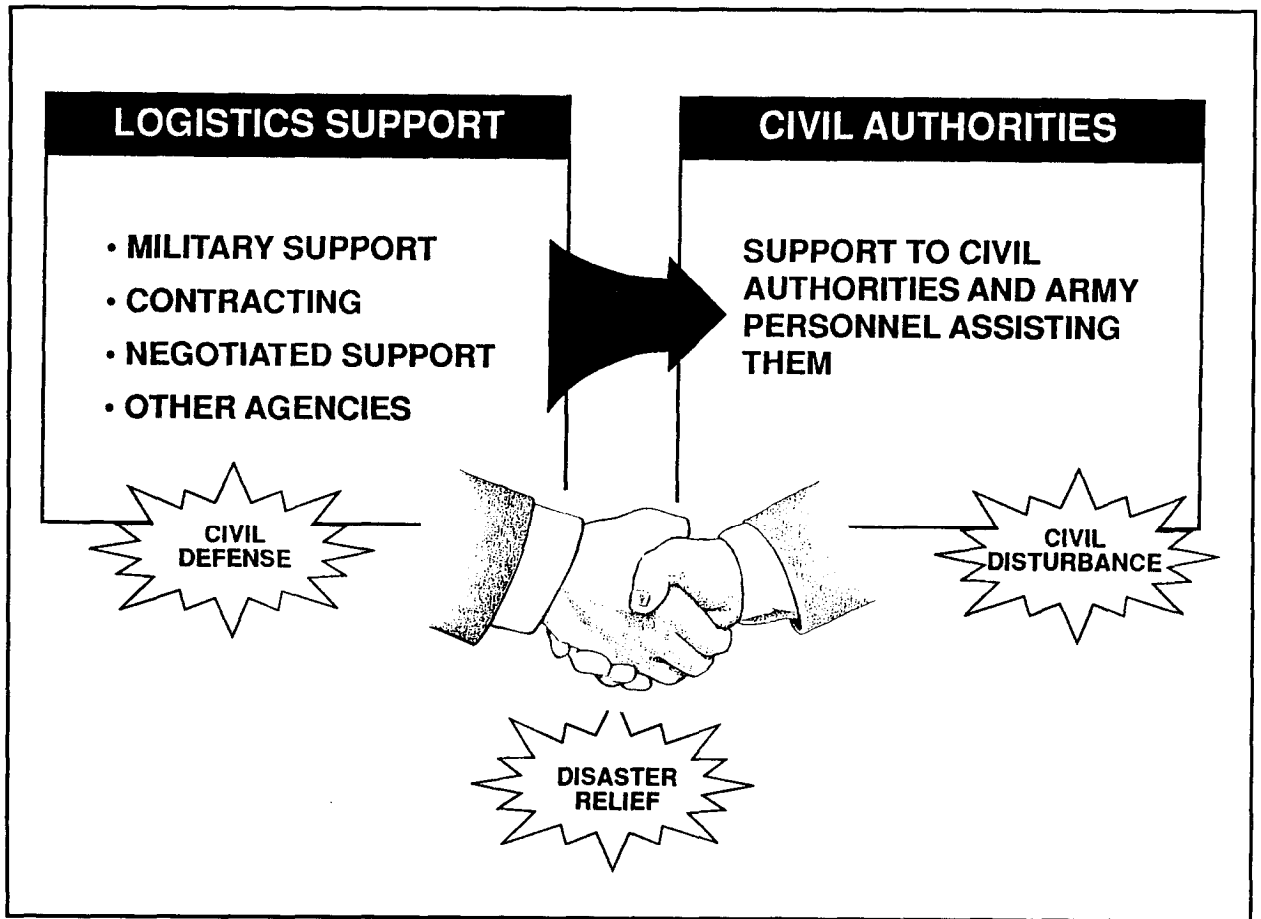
LOGISTICS SUPPORT

• MILITARY SUPPORT
• CONTRACTING
• NEGOTIATED SUPPORT
• OTHER AGENCIES

CIVIL AUTHORITIES

SUPPORT TO CIVIL AUTHORITIES AND ARMY PERSONNEL ASSISTING THEM

CIVIL DEFENSE

CIVIL DISTURBANCE

DISASTER RELIEF